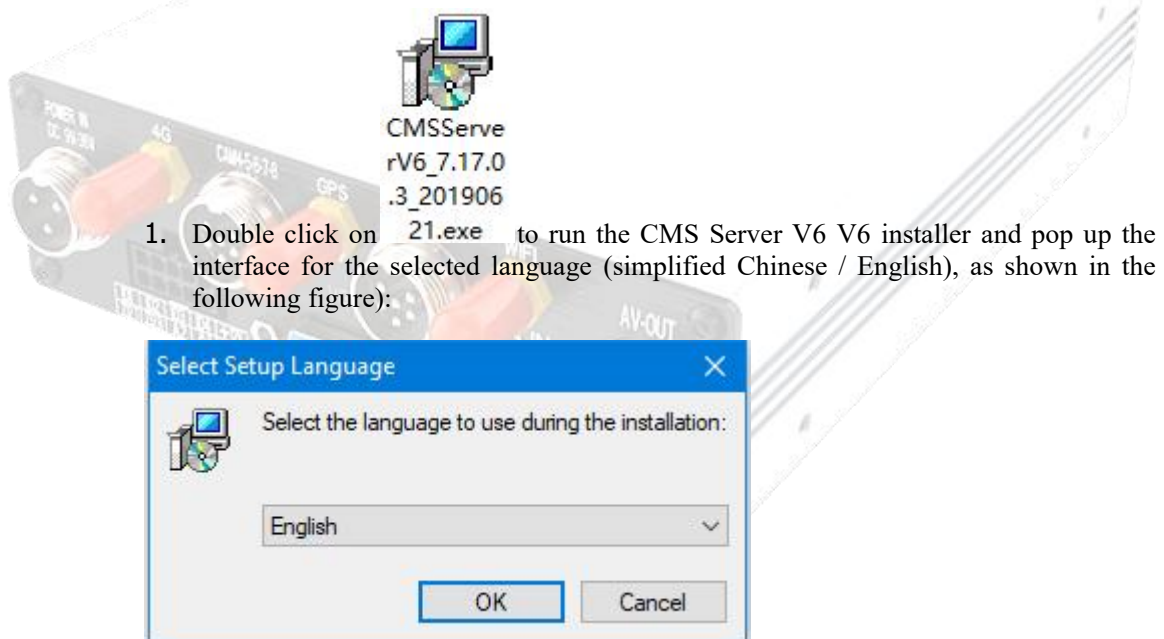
CMSServerV6_7.17.0.3_20190621.exe

1. Double click on to run the CMS Server V6 V6 installer and pop up the interface for the selected language (simplified Chinese / English), as shown in the following figure):

POWER IN DC 9V-36V 4G GPS AV-OUT

Select Setup Language ×

Select the language to use during the installation:

English

OK Cancel